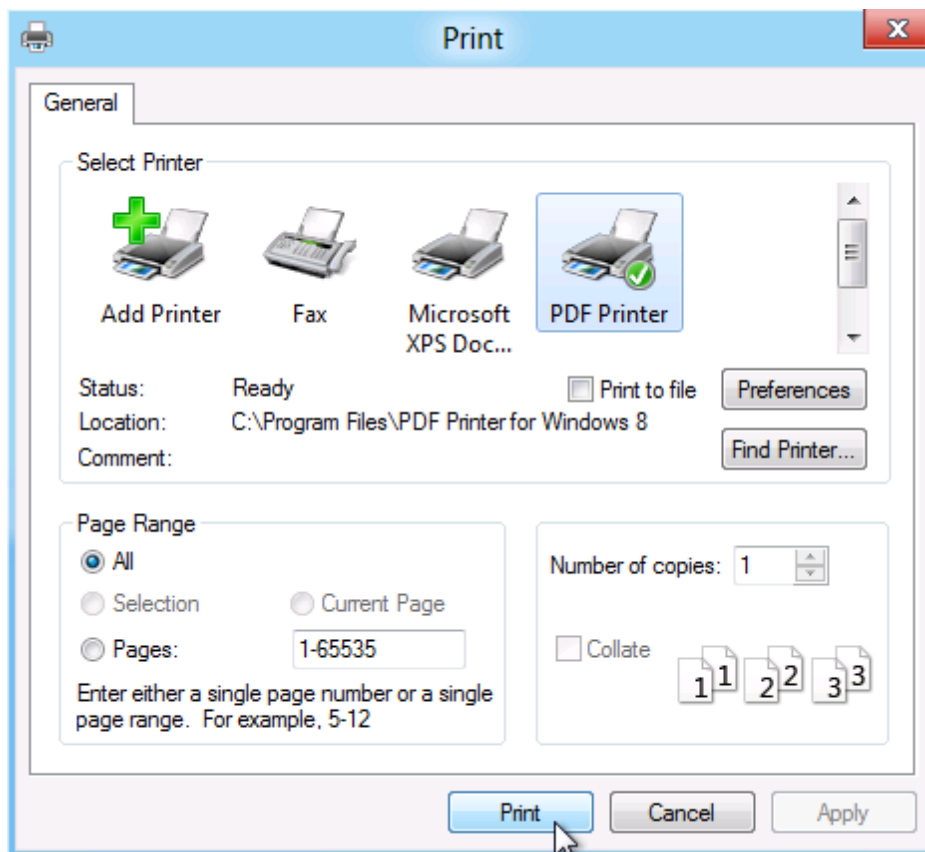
Print

X

General

Select Printer

Add Printer

Fax

Microsoft XPS Doc...

PDF Printer

Status: Ready

Location: C:\Program Files\PDF Printer for Windows 8

Comment:

Print to file

Preferences

Find Printer...

Page Range

All

Selection

Current Page

Pages: 1-65535

Enter either a single page number or a single page range. For example, 5-12

Number of copies: 1

Collate

1 1 2 2 3 3

Print

Cancel

Apply